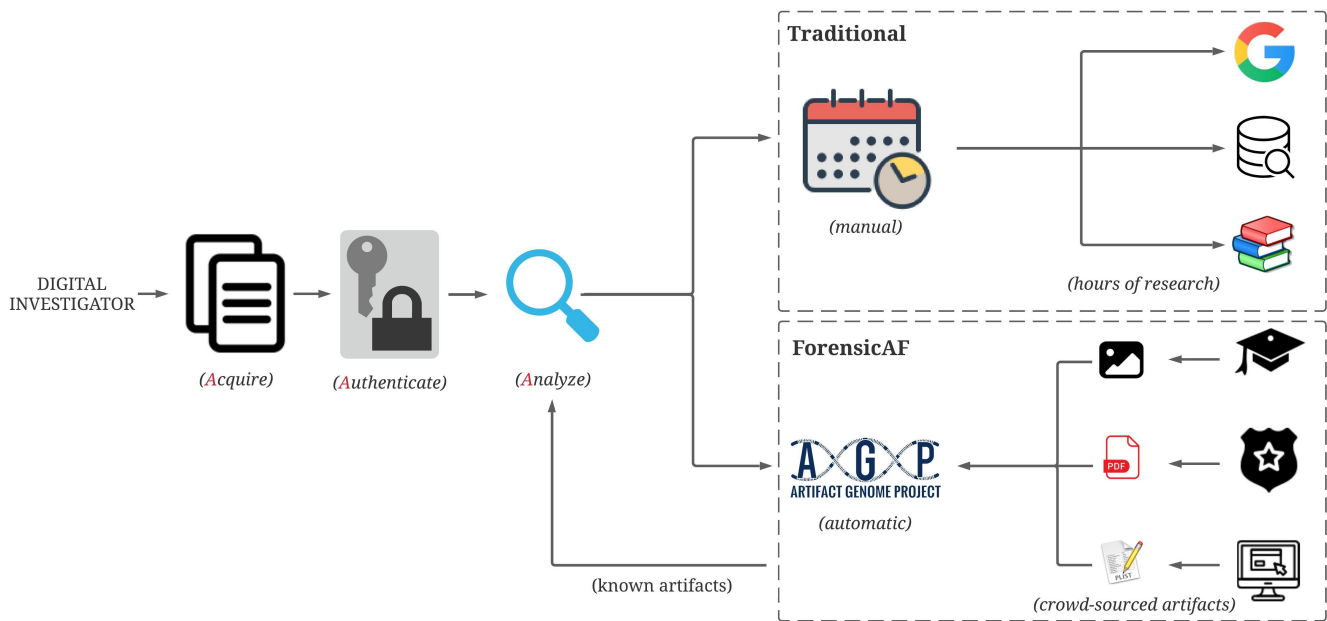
Traditional

(manual)

(hours of research)

DIGITAL INVESTIGATOR

(Acquire)

(Authenticate)

(Analyze)

ForensicAF

PDF

AGP
ARTIFACT GENOME PROJECT

(automatic)

PLIST

(known artifacts)

(crowd-sourced artifacts)